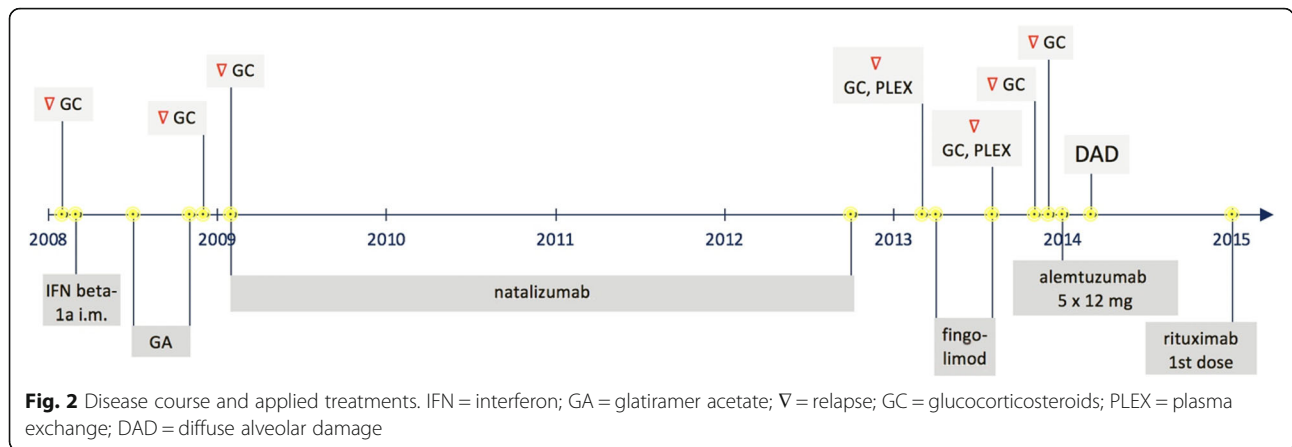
∇ GC

∇ GC

∇ GC

∇ GC, PLEX

∇ GC, PLEX

∇ GC

∇ GC

DAD

2008

2009

2010

2011

2012

2013

2014

2015

IFN beta-1a i.m.

GA

natalizumab

fingolimod

alemtuzumab 5 x 12 mg

rituximab 1st dose

**Fig. 2** Disease course and applied treatments. IFN = interferon; GA = glatiramer acetate; ∇ = relapse; GC = glucocorticosteroids; PLEX = plasma exchange; DAD = diffuse alveolar damage